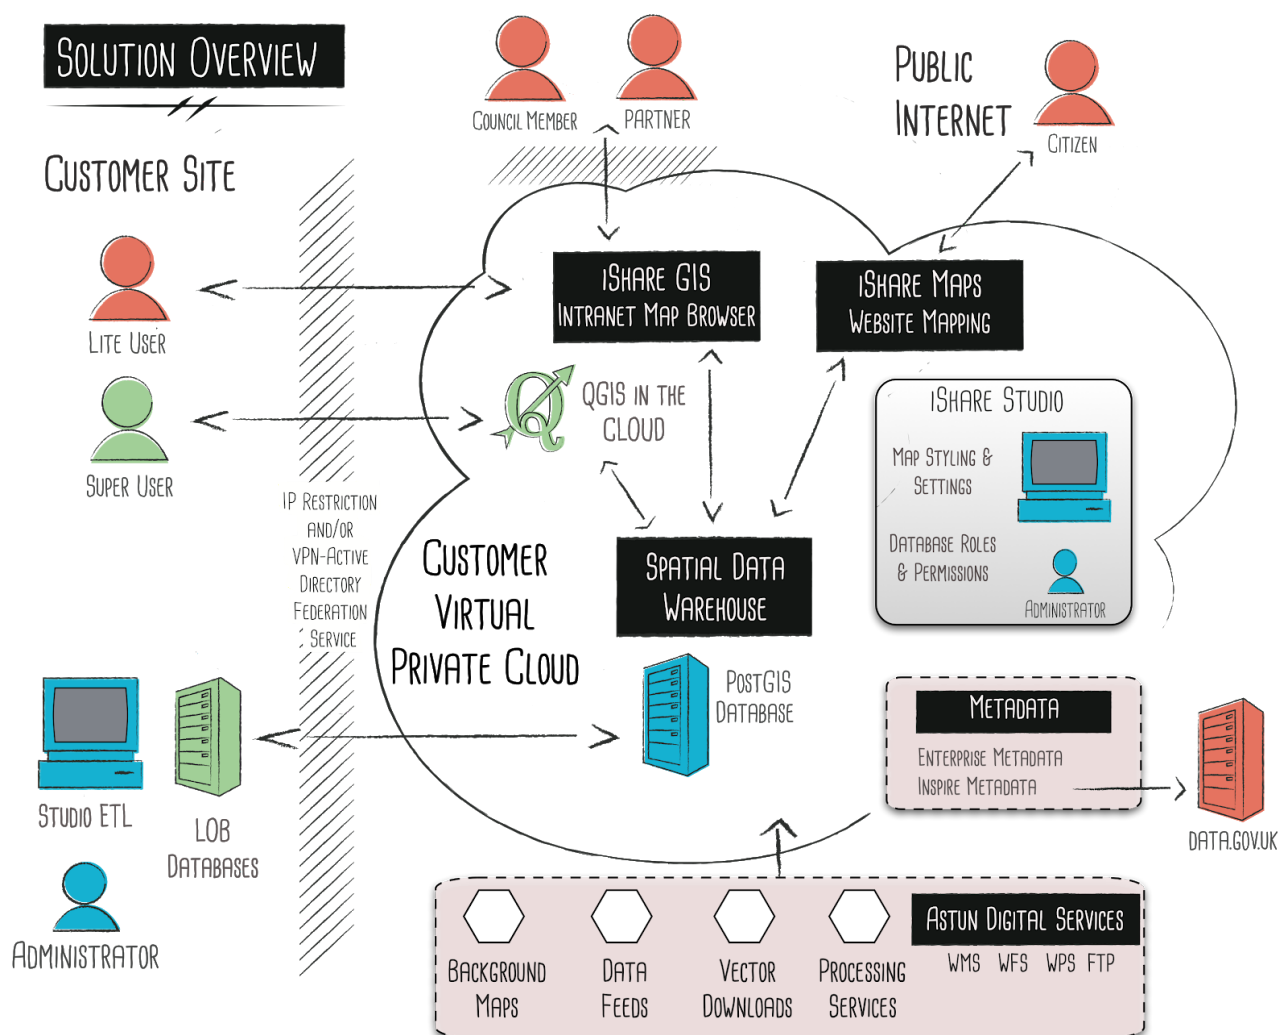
SOLUTION OVERVIEW

CUSTOMER SITE

COUNCIL MEMBER

PARTNER

PUBLIC INTERNET

CITIZEN

LITE USER

SUPER USER

ISHARE GIS INTRANET MAP BROWSER

ISHARE MAPS WEBSITE MAPPING

QGIS IN THE CLOUD

ISHARE STUDIO

MAP STYLING & SETTINGS

DATABASE ROLES & PERMISSIONS

ADMINISTRATOR

IP RESTRICTION AND/OR VPN-ACTIVE DIRECTORY FEDERATION SERVICE

CUSTOMER VIRTUAL PRIVATE CLOUD

SPATIAL DATA WAREHOUSE

POSTGIS DATABASE

METADATA

ENTERPRISE METADATA
INSPIRE METADATA

DATA.GOV.UK

STUDIO ETL

LOB DATABASES

ADMINISTRATOR

BACKGROUND MAPS

DATA FEEDS

VECTOR DOWNLOADS

PROCESSING SERVICES

ASTUN DIGITAL SERVICES

WMS WFS WPS FTP